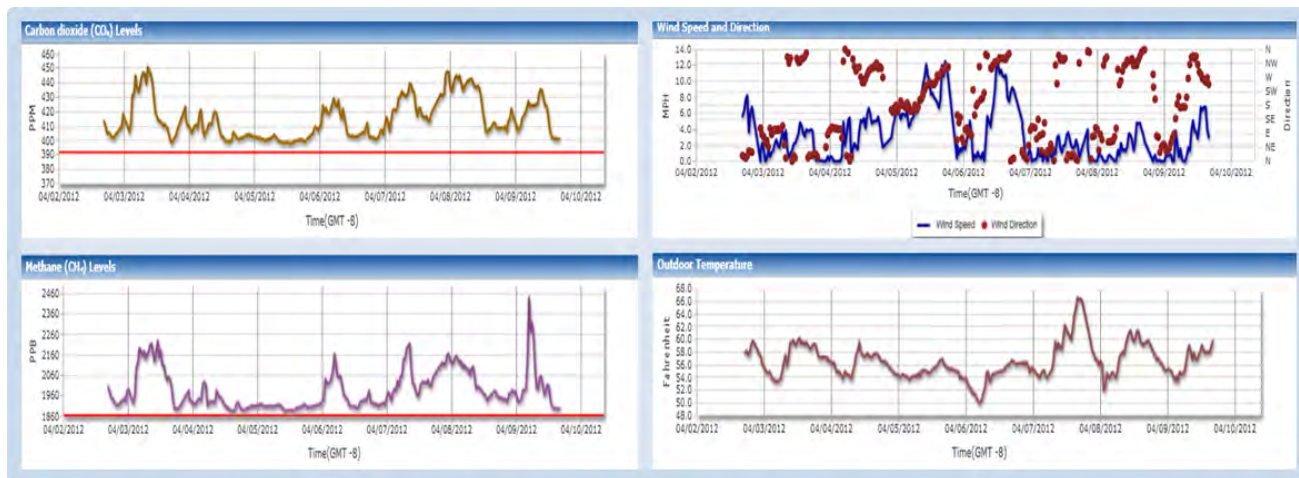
Carbon dioxide ($CO_2$) Levels

PPM

460
450
440
430
420
410
400
390
380
370

04/02/2012 04/03/2012 04/04/2012 04/05/2012 04/06/2012 04/07/2012 04/08/2012 04/09/2012 04/10/2012

Time(GMT -8)

Wind Speed and Direction

MPH

14.0
12.0
10.0
8.0
6.0
4.0
2.0
0.0

N
NW
W
SW
S
SE
E
NE
N

Direction

04/02/2012 04/03/2012 04/04/2012 04/05/2012 04/06/2012 04/07/2012 04/08/2012 04/09/2012 04/10/2012

Time(GMT -8)

Wind Speed Wind Direction

Methane ($CH_4$) Levels

PPB

2460
2360
2260
2160
2060
1960
1860

04/02/2012 04/03/2012 04/04/2012 04/05/2012 04/06/2012 04/07/2012 04/08/2012 04/09/2012 04/10/2012

Time(GMT -8)

Outdoor Temperature

Fahrenheit

68.0
66.0
64.0
62.0
60.0
58.0
56.0
54.0
52.0
50.0
48.0

04/02/2012 04/03/2012 04/04/2012 04/05/2012 04/06/2012 04/07/2012 04/08/2012 04/09/2012 04/10/2012

Time(GMT -8)